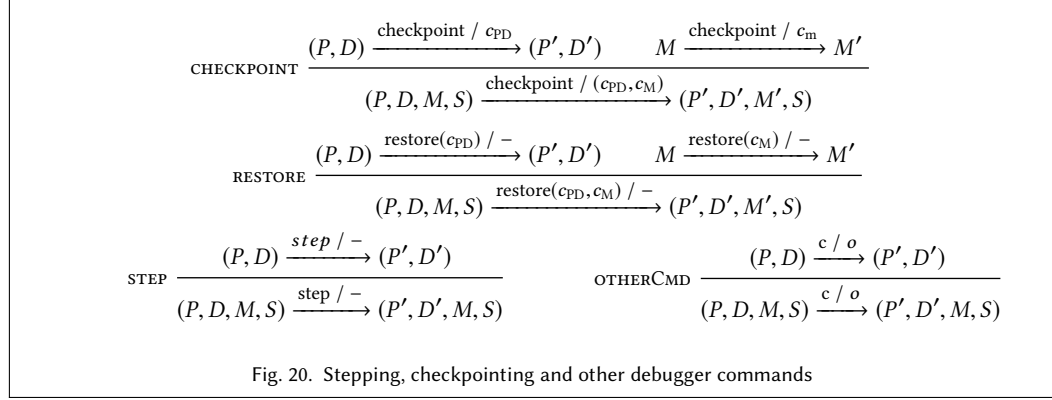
$$\text{CHECKPOINT}\ \frac{(P,D) \xrightarrow{\text{checkpoint} \ / \ c_{\text{PD}}} (P',D') \qquad M \xrightarrow{\text{checkpoint} \ / \ c_{\text{m}}} M'}{(P,D,M,S) \xrightarrow{\text{checkpoint} \ / \ (c_{\text{PD}}, c_{\text{M}})} (P',D',M',S)}$$

$$\text{RESTORE}\ \frac{(P,D) \xrightarrow{\text{restore}(c_{\text{PD}}) \ / \ -} (P',D') \qquad M \xrightarrow{\text{restore}(c_{\text{M}}) \ / \ -} M'}{(P,D,M,S) \xrightarrow{\text{restore}(c_{\text{PD}}, c_{\text{M}}) \ / \ -} (P',D',M',S)}$$

$$\text{STEP}\ \frac{(P,D) \xrightarrow{step \ / \ -} (P',D')}{(P,D,M,S) \xrightarrow{\text{step} \ / \ -} (P',D',M,S)} \qquad \text{OTHERCMD}\ \frac{(P,D) \xrightarrow{\text{c} \ / \ o} (P',D')}{(P,D,M,S) \xrightarrow{\text{c} \ / \ o} (P',D',M,S)}$$

Fig. 20. Stepping, checkpointing and other debugger commands